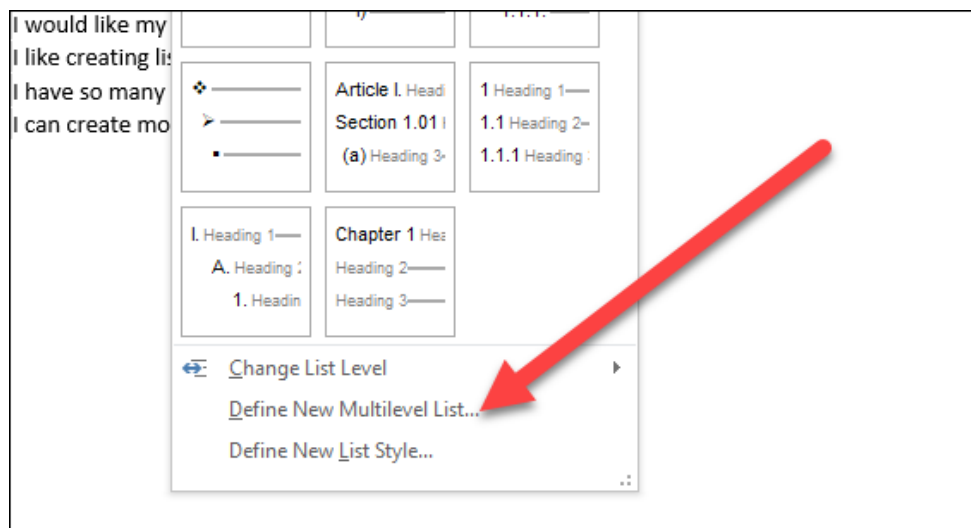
I would like my
I like creating lis
I have so many
I can create mo

i)
1.1.1.

Article I. Head
Section 1.01
(a) Heading 3

1 Heading 1
1.1 Heading 2
1.1.1 Heading

I. Heading 1
A. Heading
1. Headin

Chapter 1 Hea
Heading 2
Heading 3

Change List Level
Define New Multilevel List...
Define New List Style...